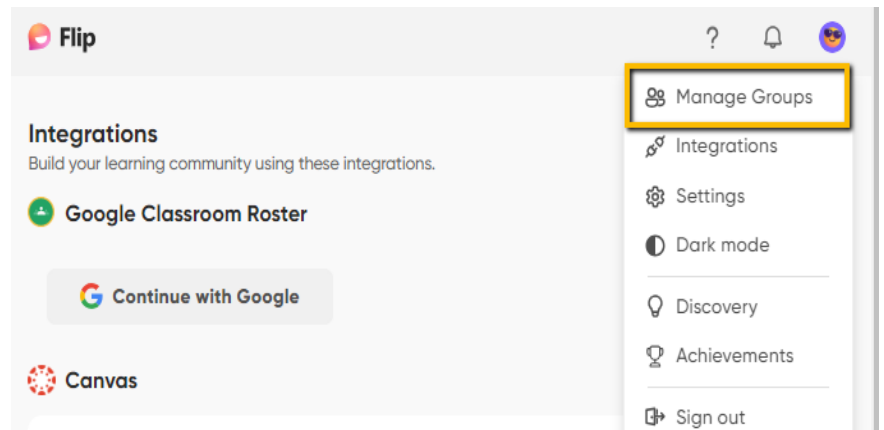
Flip

?

Integrations

Build your learning community using these integrations.

Google Classroom Roster

Continue with Google

Canvas

Manage Groups

Integrations

Settings

Dark mode

Discovery

Achievements

Sign out